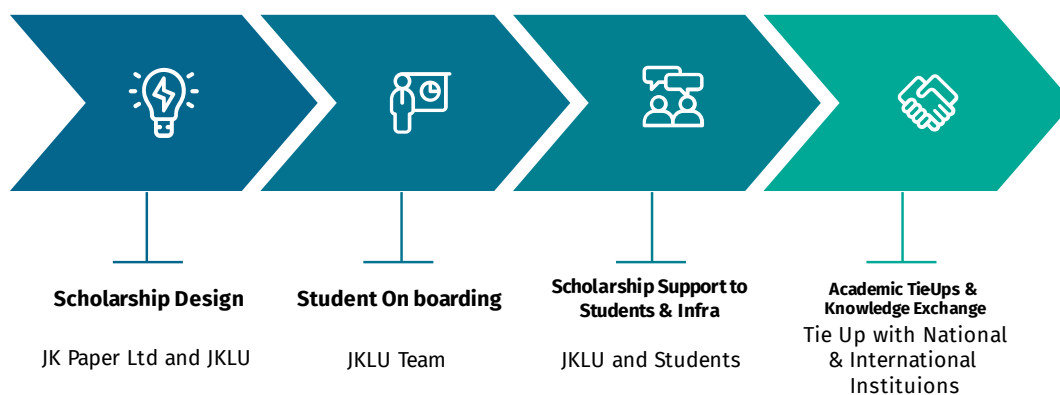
Scholarship Design

JK Paper Ltd and JKLU

Student On boarding

JKLU Team

Scholarship Support to Students & Infra

JKLU and Students

Academic TieUps & Knowledge Exchange

Tie Up with National & International Instituions